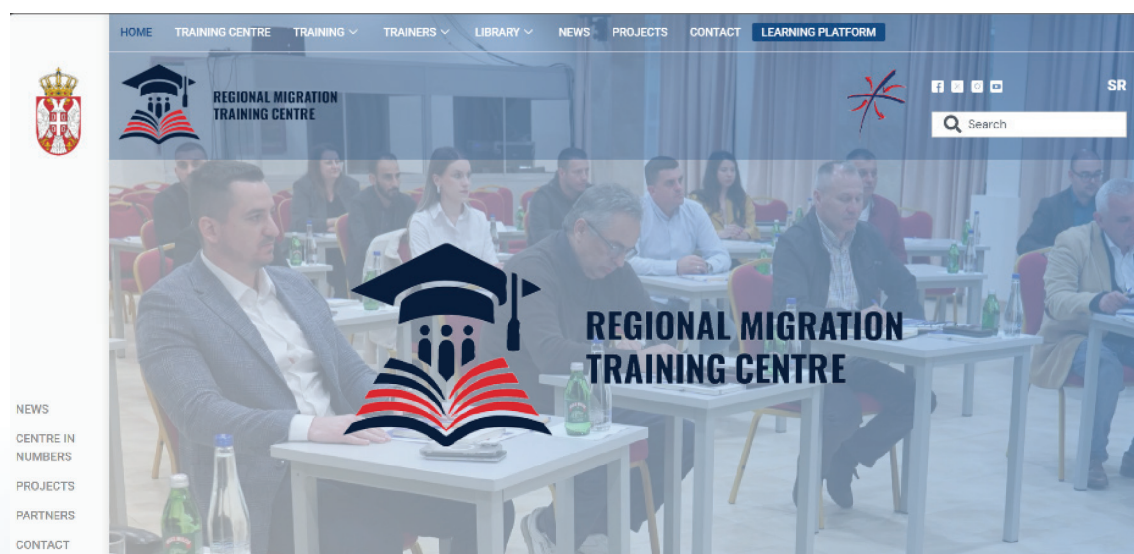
HOME TRAINING CENTRE TRAINING TRAINERS LIBRARY NEWS PROJECTS CONTACT LEARNING PLATFORM

REGIONAL MIGRATION TRAINING CENTRE

SR

Search

NEWS
CENTRE IN NUMBERS
PROJECTS
PARTNERS
CONTACT

REGIONAL MIGRATION TRAINING CENTRE